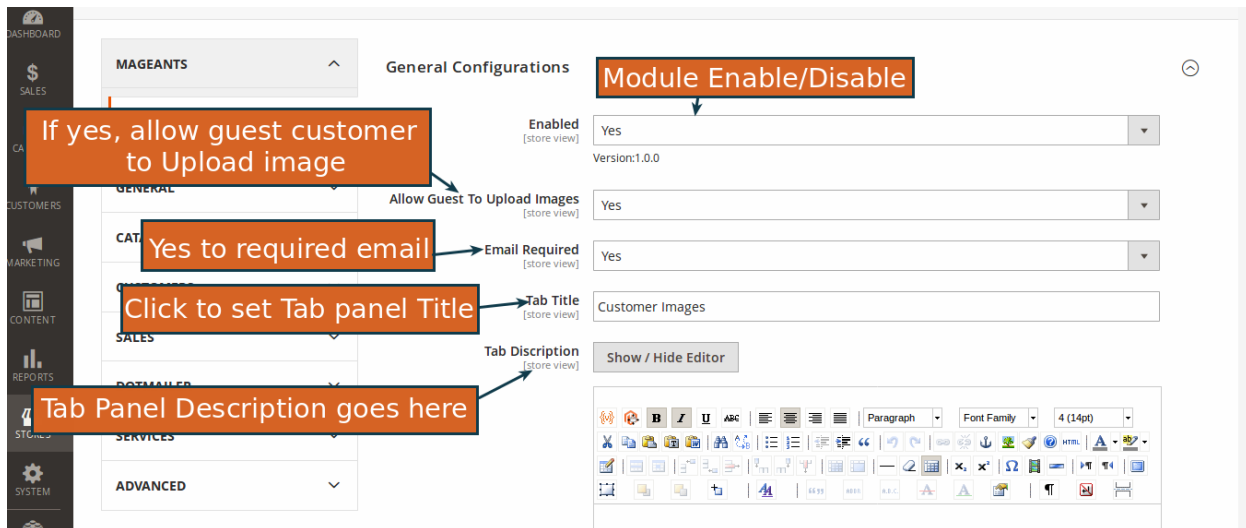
DASHBOARD
SALES
CA
CUSTOMERS
MARKETING
CONTENT
REPORTS
STORES
SYSTEM

MAGEANTS

GENERAL
CATA
CUSTOMERS
SALES
DOTMAILER
SERVICES
ADVANCED

General Configurations

Module Enable/Disable

If yes, allow guest customer to Upload image

Enabled [store view] Yes
Version:1.0.0

Allow Guest To Upload Images [store view] Yes

Yes to required email

Email Required [store view] Yes

Click to set Tab panel Title

Tab Title [store view] Customer Images

Tab Discription [store view] Show / Hide Editor

Tab Panel Description goes here

Paragraph
Font Family
4 (14pt)